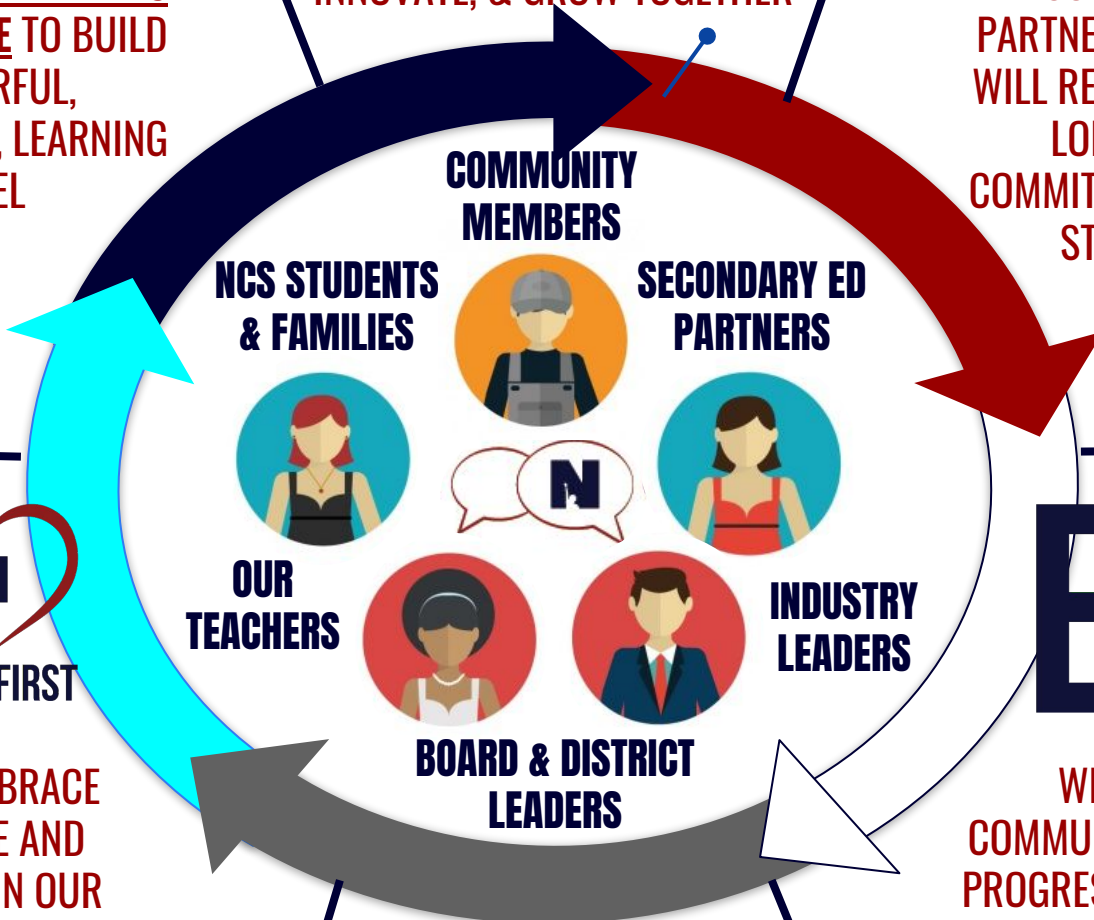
E TO BUILD
RFUL,
, LEARNING
EL

COMMUNITY MEMBERS

NCS STUDENTS & FAMILIES

SECONDARY ED PARTNERS

N

OUR TEACHERS

INDUSTRY LEADERS

BOARD & DISTRICT LEADERS

PARTNE
WILL RE
LO
COMMIT
ST

E

FIRST

BRACE
E AND
N OUR

WI
COMMU
PROGRES